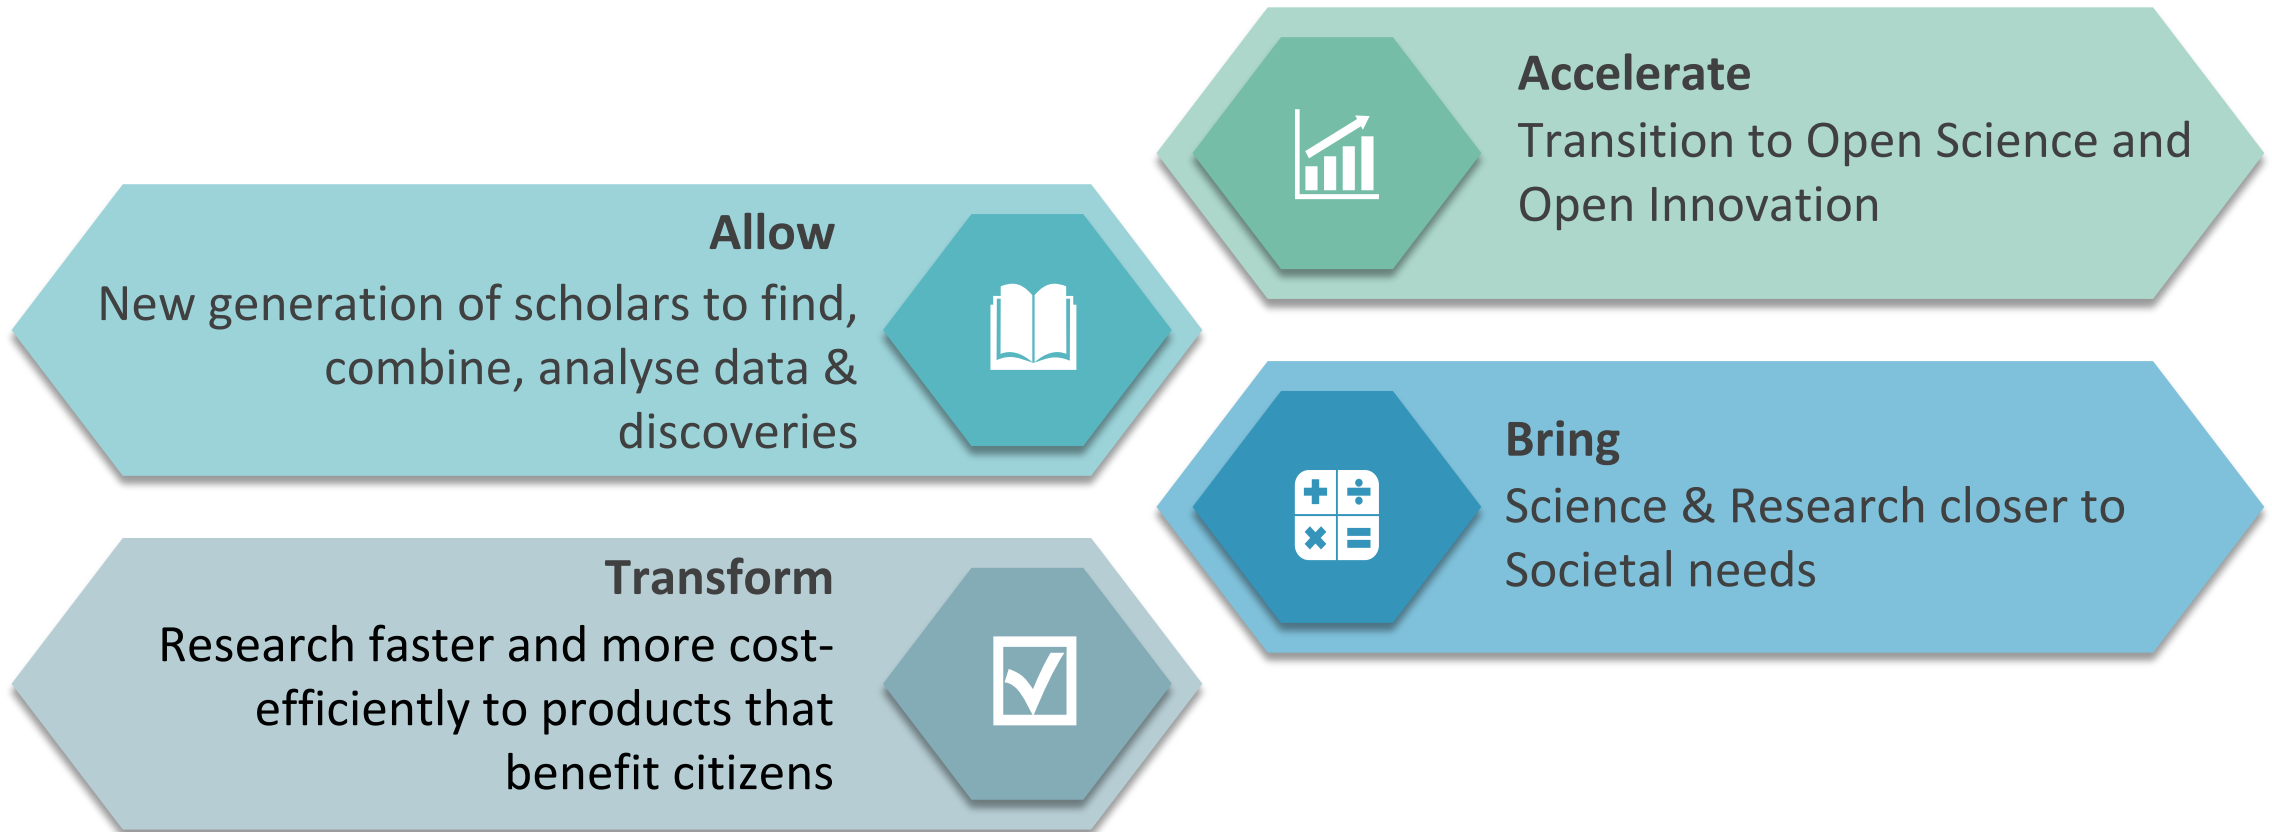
Accelerate
Transition to Open Science and Open Innovation

Allow
New generation of scholars to find, combine, analyse data & discoveries

Bring
Science & Research closer to Societal needs

Transform
Research faster and more cost-efficiently to products that benefit citizens